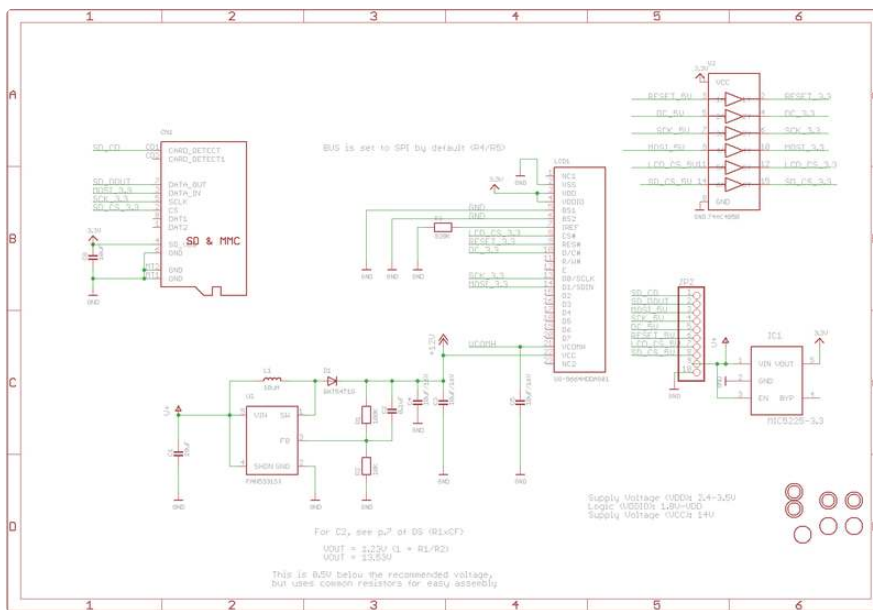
1 2 3 4 5 6

A

B

C

D

BUS is set to SPI by default (R4/R5)

CN1
CD1 CARD_DETECT
CD2 CARD_DETECT1
SD_CD
SD_DOUT DATA_OUT
MOSI_3.3 DATA_IN
SCK_3.3 SCLK
SD_CS_3.3 CS
DAT1
DAT2
VCC
GND
GND
GND
SD & MMC

3.3V
GND

LCD1
NC1
VSS
VDD
VDDIO
BS1
BS2
IREF
CS#
RES#
D/C#
R/W#
E
D0/SCLK
D1/SDIN
D2
D3
D4
D5
D6
D7
VCOMH
VCC
NC2
UG-9664HDDAG01

GND
GND
LCD_CS_3.3
RESET_3.3
DC_3.3
SCK_3.3
MOSI_3.3
VCOMH
+13V
910K

3.3V
U2
VCC
RESET_5V RESET_3.3
DC_5V DC_3.3
SCK_5V SCK_3.3
MOSI_5V MOSI_3.3
LCD_CS_5V LCD_CS_3.3
SD_CS_5V SD_CS_3.3
GND
DM74HC4050

JP2
SD_CD
SD_DOUT
MOSI_5V
SCK_5V
DC_5V
RESET_5V
LCD_CS_5V
SD_CS_5V

IC1
VIN VOUT
GND
EN BYP
MIC5225-3.3
3.3V

L1
10uH
D1
BAT54F1S
U1
VIN SW
FB
SHDN GND
FAN5331SX

GND

For C2, see p.7 of DS (R1xCF)

VOUT = 1.25V (1 + R1/R2)
VOUT = 13.63V

This is 0.5V below the recommended voltage,
but uses common resistors for easy assembly

Supply Voltage (VDD): 2.4-3.5V
Logic (VDDIO): 1.8V-VDD
Supply Voltage (VCC): 14V